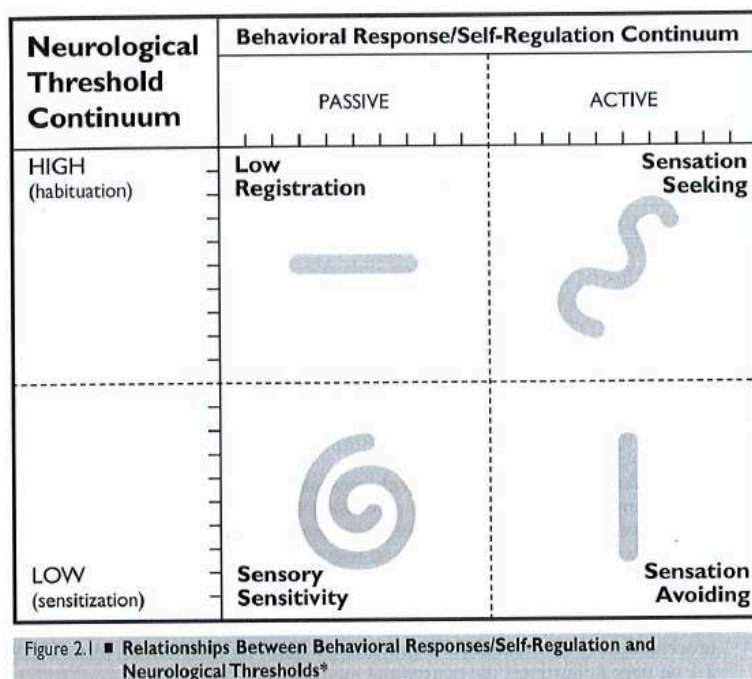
| Neurological Threshold Continuum | Behavioral Response/Self-Regulation Continuum PASSIVE | ACTIVE |
|---|---|---|
| HIGH (habituation) | Low Registration | Sensation Seeking |
| LOW (sensitization) | Sensory Sensitivity | Sensation Avoiding |

Figure 2.1 ■ Relationships Between Behavioral Responses/Self-Regulation and Neurological Thresholds*